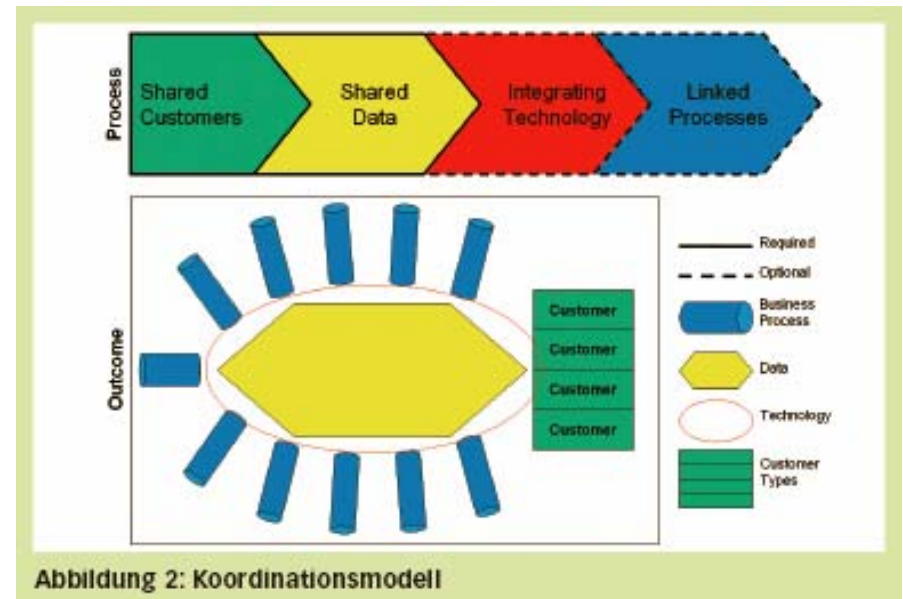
Process

Shared Customers

Shared Data

Integrating Technology

Linked Processes

Outcome

Customer

Customer

Customer

Customer

Required

Optional

Business Process

Data

Technology

Customer Types

Abbildung 2: Koordinationsmodell